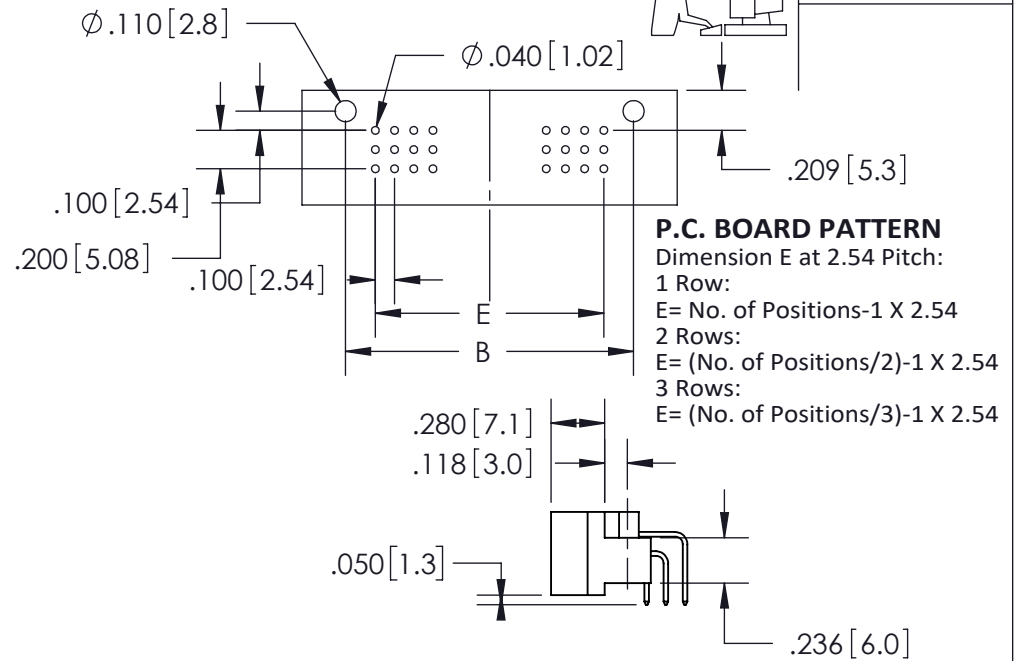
$\varnothing$.110 [2.8]

$\varnothing$.040 [1.02]

.209 [5.3]

.100 [2.54]

.200 [5.08]

.100 [2.54]

E

B

P.C. BOARD PATTERN
Dimension E at 2.54 Pitch:
1 Row:
E= No. of Positions-1 X 2.54
2 Rows:
E= (No. of Positions/2)-1 X 2.54
3 Rows:
E= (No. of Positions/3)-1 X 2.54

.280 [7.1]

.118 [3.0]

.050 [1.3]

.236 [6.0]